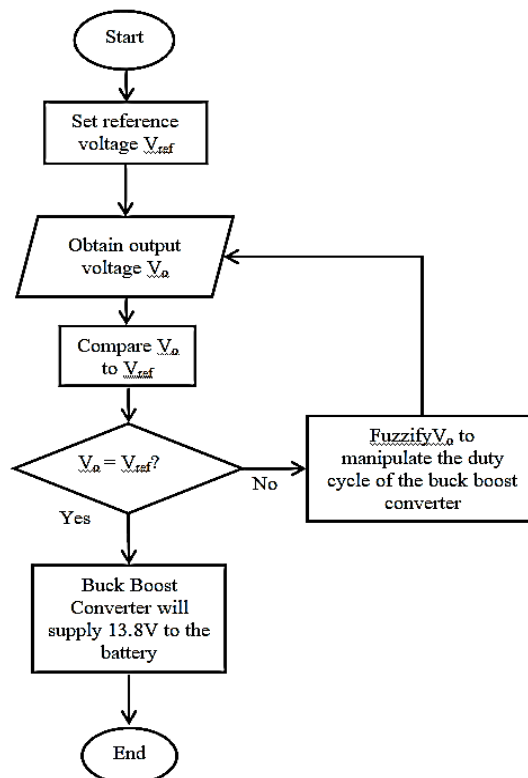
Start

Set reference voltage $V_{ref}$

Obtain output voltage $V_o$

Compare $V_o$ to $V_{ref}$

$V_o = V_{ref}$?

No

Yes

FuzzifyV$_o$ to manipulate the duty cycle of the buck boost converter

Buck Boost Converter will supply 13.8V to the battery

End